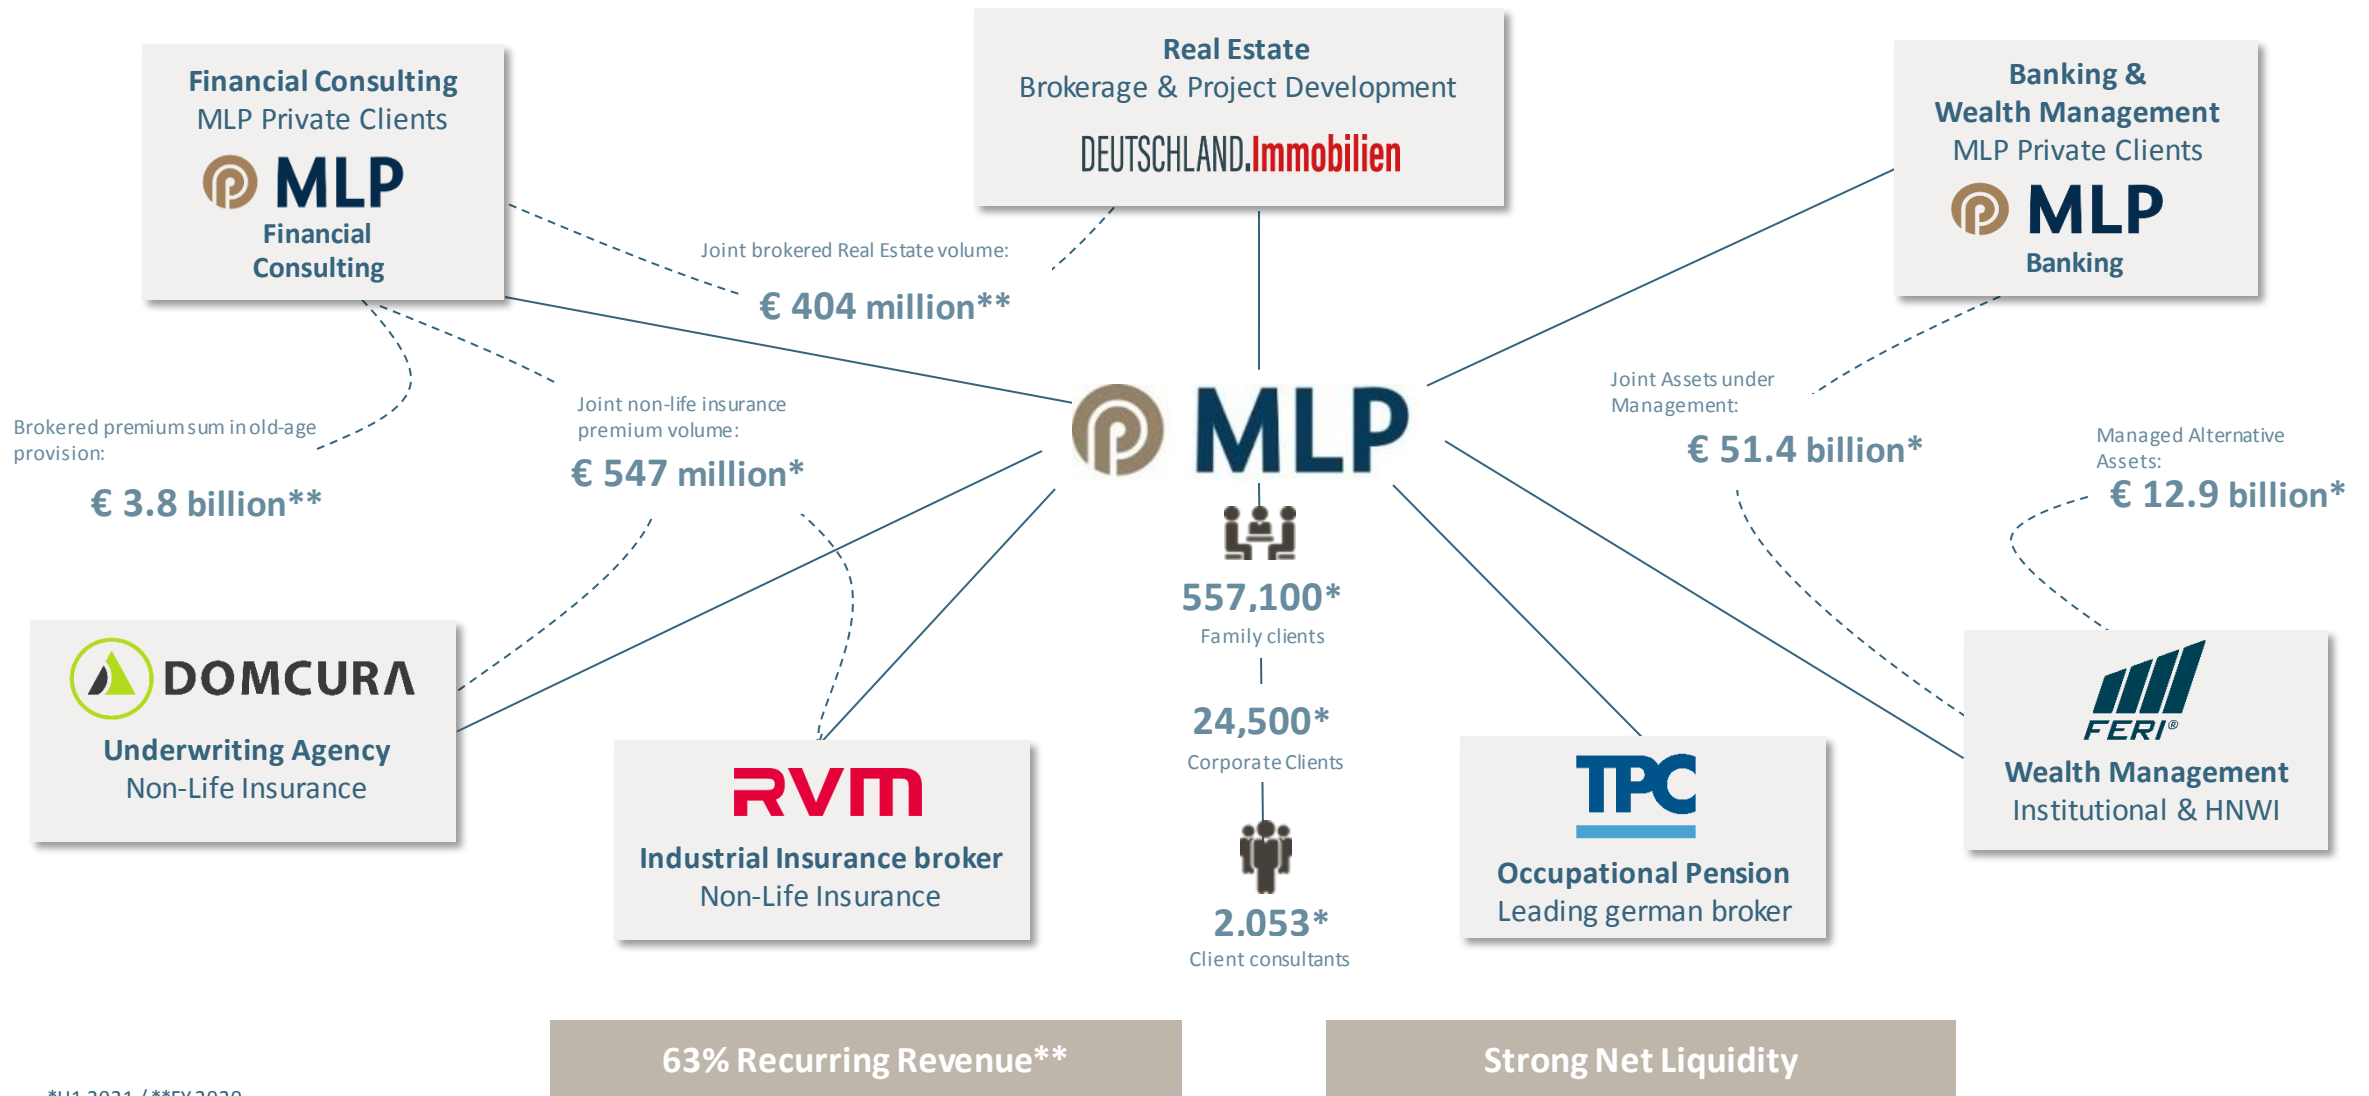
Financial Consulting
MLP Private Clients
MLP
Financial Consulting

Real Estate
Brokerage & Project Development
DEUTSCHLAND.Immobilien

Banking & Wealth Management
MLP Private Clients
MLP
Banking

Joint brokered Real Estate volume:
€ 404 million**

Brokered premium sum in old-age provision:
€ 3.8 billion**

Joint non-life insurance premium volume:
€ 547 million*

MLP

557,100*
Family clients

24,500*
Corporate Clients

2.053*
Client consultants

Joint Assets under Management:
€ 51.4 billion*

Managed Alternative Assets:
€ 12.9 billion*

DOMCURA
Underwriting Agency
Non-Life Insurance

RVM
Industrial Insurance broker
Non-Life Insurance

TPC
Occupational Pension
Leading german broker

FERI®
Wealth Management
Institutional & HNWI

63% Recurring Revenue**

Strong Net Liquidity

*H1 2021 / **FY 2020